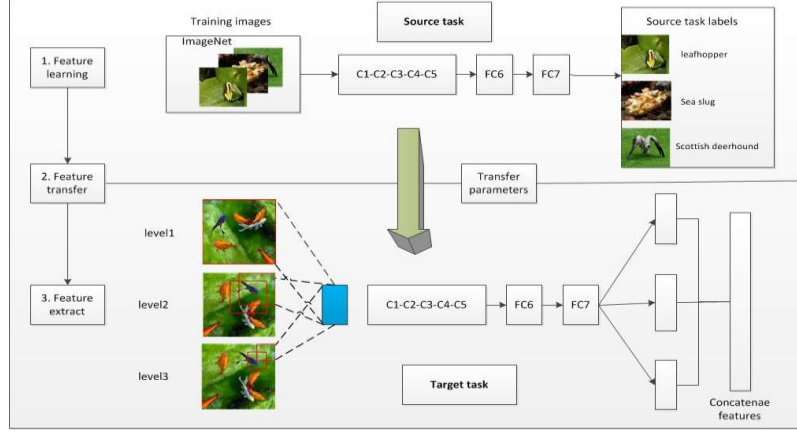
Training images

ImageNet

Source task

Source task labels

leafhopper

Sea slug

Scottish deerhound

1. Feature learning

C1-C2-C3-C4-C5

FC6

FC7

2. Feature transfer

Transfer parameters

level1

level2

level3

3. Feature extract

C1-C2-C3-C4-C5

FC6

FC7

Target task

Concatenae features